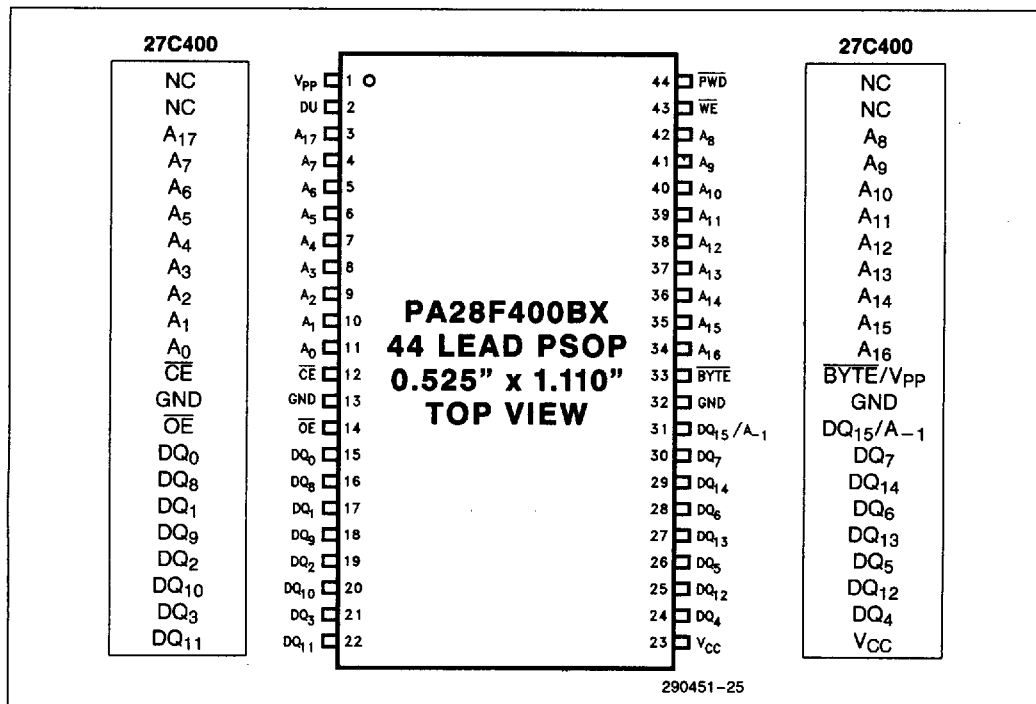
27C400

NC
NC
$A_{17}$
$A_7$
$A_6$
$A_5$
$A_4$
$A_3$
$A_2$
$A_1$
$A_0$
$\overline{CE}$
GND
$\overline{OE}$
$DQ_0$
$DQ_8$
$DQ_1$
$DQ_9$
$DQ_2$
$DQ_{10}$
$DQ_3$
$DQ_{11}$

$V_{PP}$ 1
DU 2
$A_{17}$ 3
$A_7$ 4
$A_6$ 5
$A_5$ 6
$A_4$ 7
$A_3$ 8
$A_2$ 9
$A_1$ 10
$A_0$ 11
$\overline{CE}$ 12
GND 13
$\overline{OE}$ 14
$DQ_0$ 15
$DQ_8$ 16
$DQ_1$ 17
$DQ_9$ 18
$DQ_2$ 19
$DQ_{10}$ 20
$DQ_3$ 21
$DQ_{11}$ 22

PA28F400BX
44 LEAD PSOP
0.525" x 1.110"
TOP VIEW

44 $\overline{PWD}$
43 $\overline{WE}$
42 $A_8$
41 $A_9$
40 $A_{10}$
39 $A_{11}$
38 $A_{12}$
37 $A_{13}$
36 $A_{14}$
35 $A_{15}$
34 $A_{16}$
33 $\overline{BYTE}$
32 GND
31 $DQ_{15}/A_{-1}$
30 $DQ_7$
29 $DQ_{14}$
28 $DQ_6$
27 $DQ_{13}$
26 $DQ_5$
25 $DQ_{12}$
24 $DQ_4$
23 $V_{CC}$

27C400

NC
NC
$A_8$
$A_9$
$A_{10}$
$A_{11}$
$A_{12}$
$A_{13}$
$A_{14}$
$A_{15}$
$A_{16}$
$\overline{BYTE}/V_{PP}$
GND
$DQ_{15}/A_{-1}$
$DQ_7$
$DQ_{14}$
$DQ_6$
$DQ_{13}$
$DQ_5$
$DQ_{12}$
$DQ_4$
$V_{CC}$

290451-25